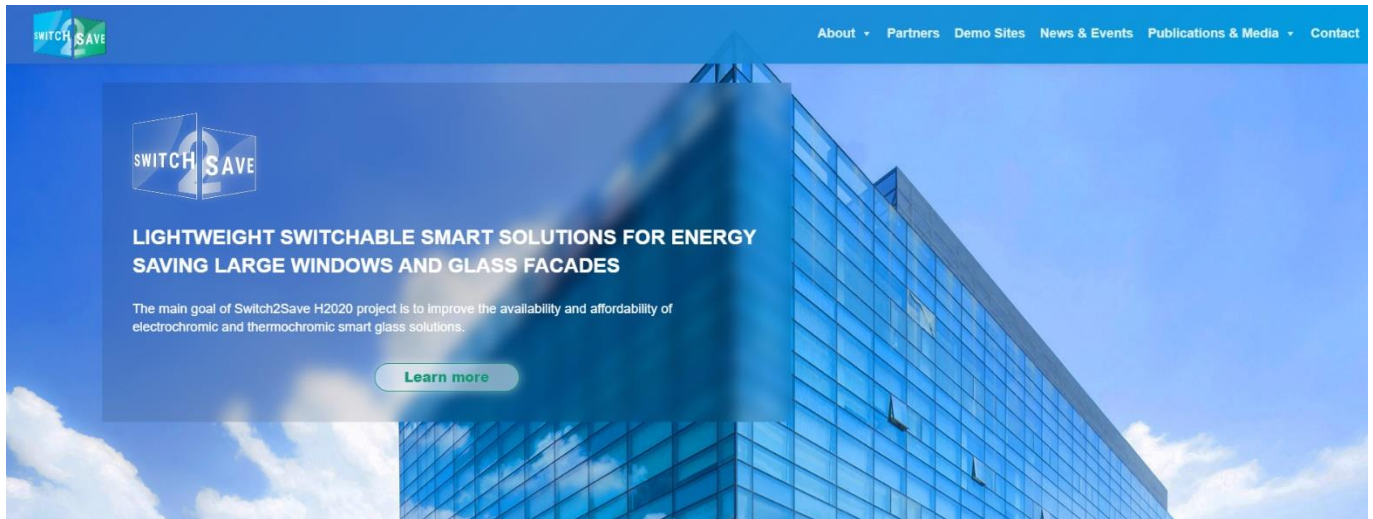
SWITCH 2 SAVE

About ▾ Partners Demo Sites News & Events Publications & Media ▾ Contact

SWITCH 2 SAVE

LIGHTWEIGHT SWITCHABLE SMART SOLUTIONS FOR ENERGY SAVING LARGE WINDOWS AND GLASS FACADES

The main goal of Switch2Save H2020 project is to improve the availability and affordability of electrochromic and thermochromic smart glass solutions.

Learn more